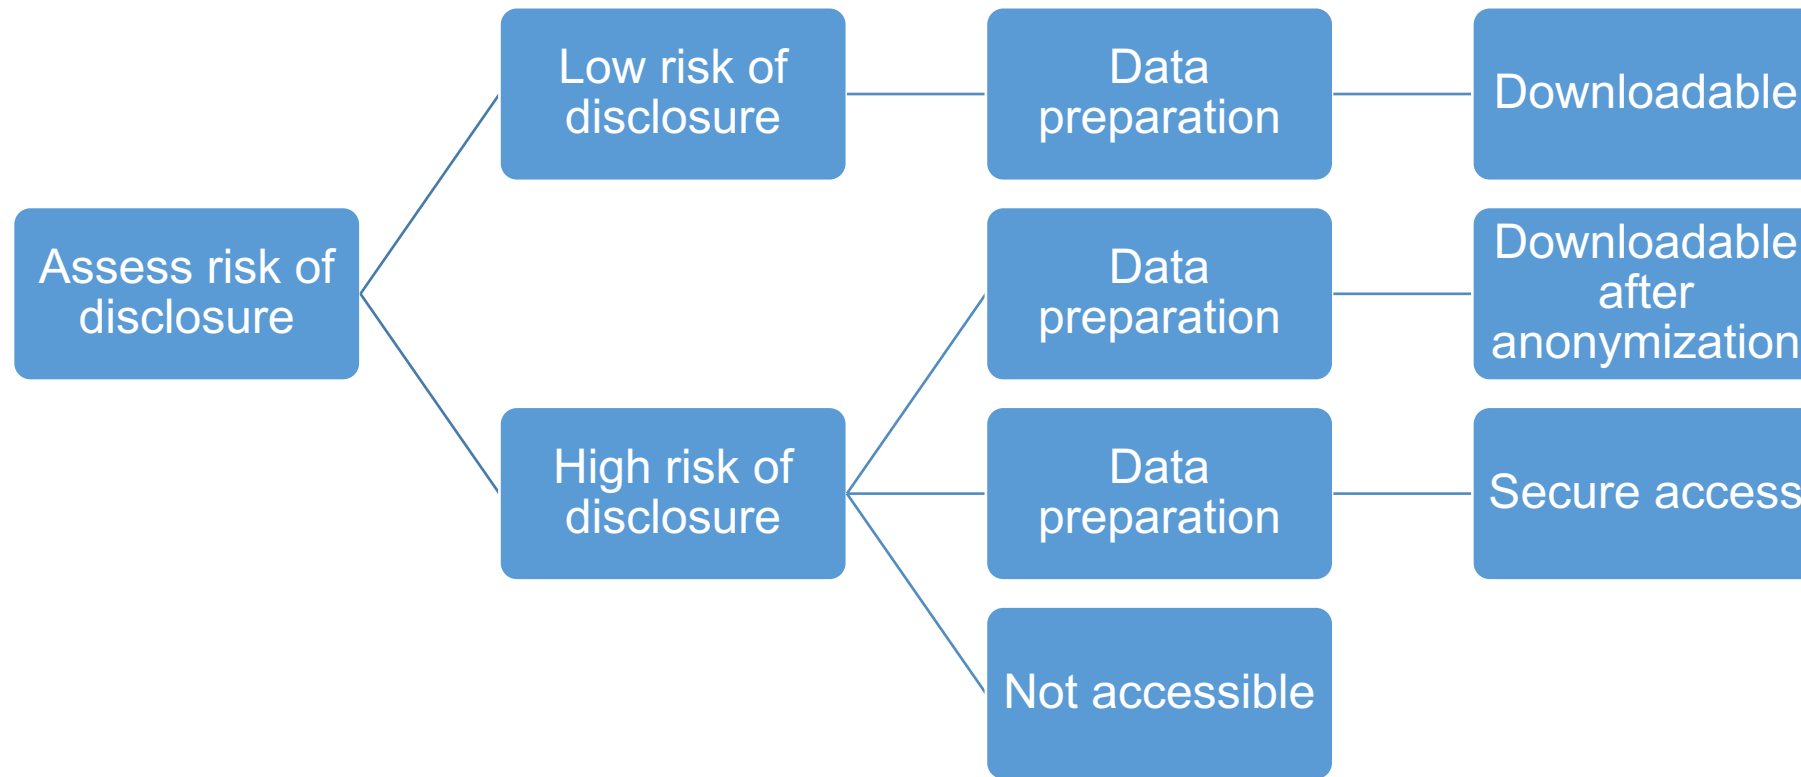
Assess risk of disclosure

Low risk of disclosure

High risk of disclosure

Data preparation

Data preparation

Data preparation

Not accessible

Downloadable

Downloadable after anonymization

Secure access